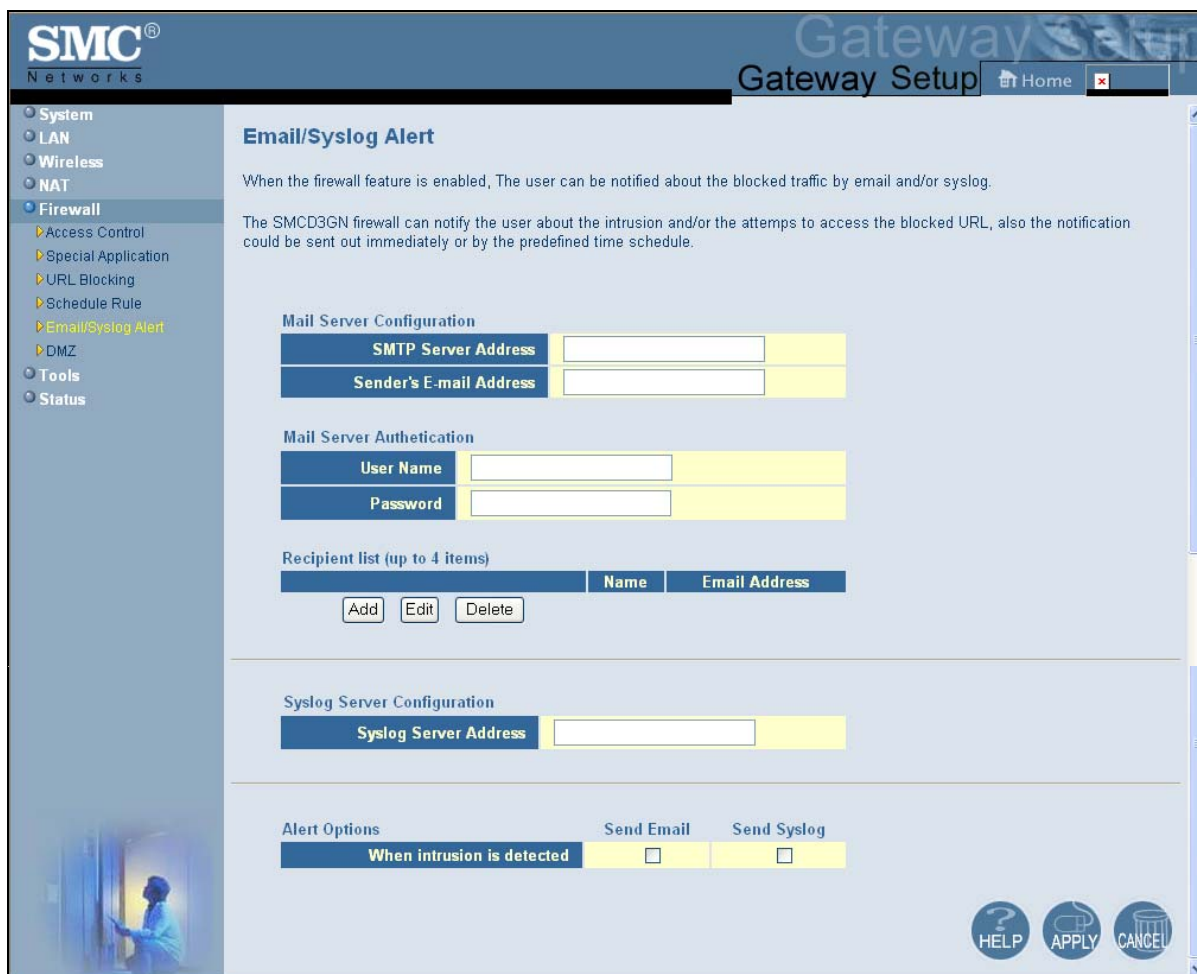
SMC®
Networks

Gateway Setup
Gateway Setup Home

System
LAN
Wireless
NAT
Firewall
Access Control
Special Application
URL Blocking
Schedule Rule
Email/Syslog Alert
DMZ
Tools
Status

Email/Syslog Alert

When the firewall feature is enabled, The user can be notified about the blocked traffic by email and/or syslog.

The SMCD3GN firewall can notify the user about the intrusion and/or the attemps to access the blocked URL, also the notification could be sent out immediately or by the predefined time schedule.

Mail Server Configuration

| SMTP Server Address | |
|---|---|
| Sender's E-mail Address | |

Mail Server Authetication

| User Name | |
|---|---|
| Password | |

Recipient list (up to 4 items)

| | Name | Email Address |
|---|---|---|

Add Edit Delete

Syslog Server Configuration

| Syslog Server Address | |
|---|---|

| Alert Options | Send Email | Send Syslog |
|---|---|---|
| When intrusion is detected | ☐ | ☐ |

HELP APPLY CANCEL